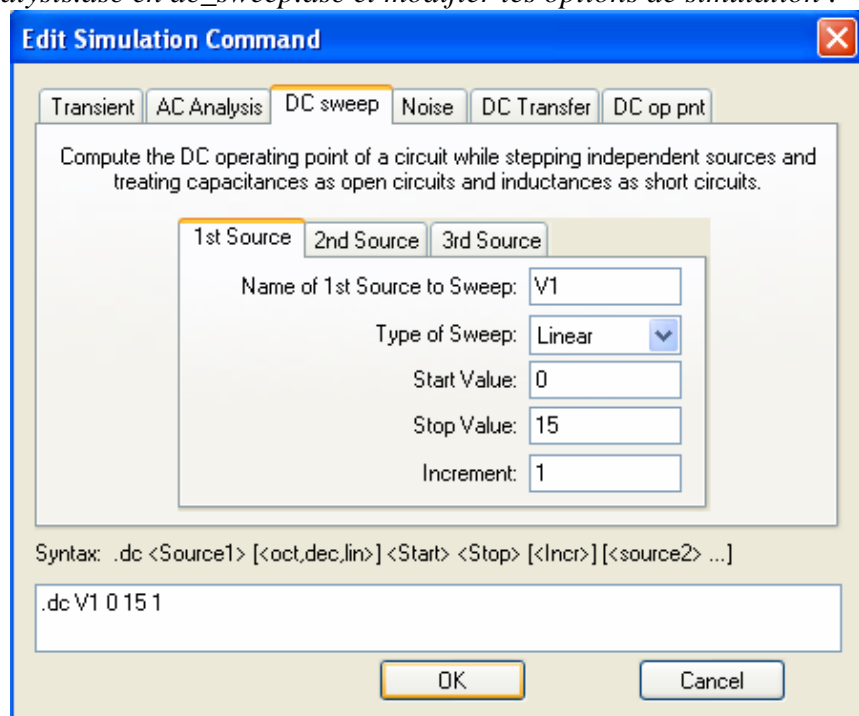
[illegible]alysis.asc en dc_sweep.asc et modifier les options de simulation :

Edit Simulation Command

Transient | AC Analysis | DC sweep | Noise | DC Transfer | DC op pnt

Compute the DC operating point of a circuit while stepping independent sources and treating capacitances as open circuits and inductances as short circuits.

1st Source | 2nd Source | 3rd Source

Name of 1st Source to Sweep: V1

Type of Sweep: Linear

Start Value: 0

Stop Value: 15

Increment: 1

Syntax: .dc <Source1> [<oct,dec,lin>] <Start> <Stop> [<Incr>] [<source2> ...]

.dc V1 0 15 1

OK

Cancel